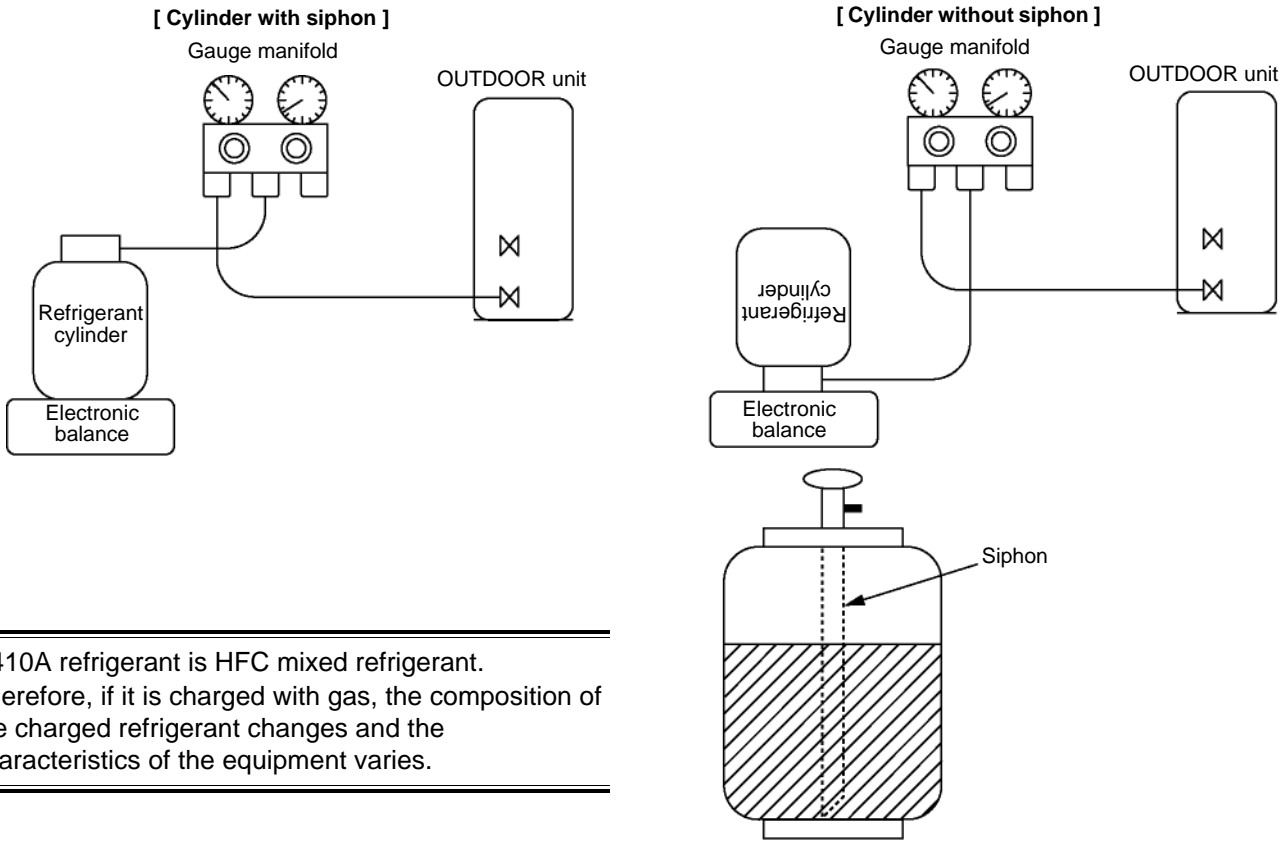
[ Cylinder with siphon ]

Gauge manifold

OUTDOOR unit

Refrigerant cylinder

Electronic balance

[ Cylinder without siphon ]

Gauge manifold

OUTDOOR unit

Refrigerant cylinder

Electronic balance

Siphon

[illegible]410A refrigerant is HFC mixed refrigerant. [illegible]erefore, if it is charged with gas, the composition of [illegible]e charged refrigerant changes and the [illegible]aracteristics of the equipment varies.